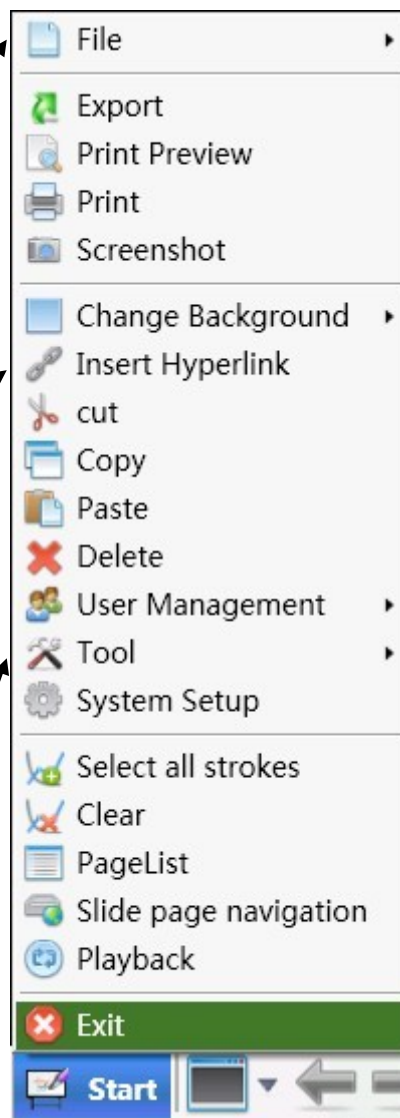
File
Export
Print Preview
Print
Screenshot
Change Background
Insert Hyperlink
cut
Copy
Paste
Delete
User Management
Tool
System Setup
Select all strokes
Clear
PageList
Slide page navigation
Playback
Exit
Start